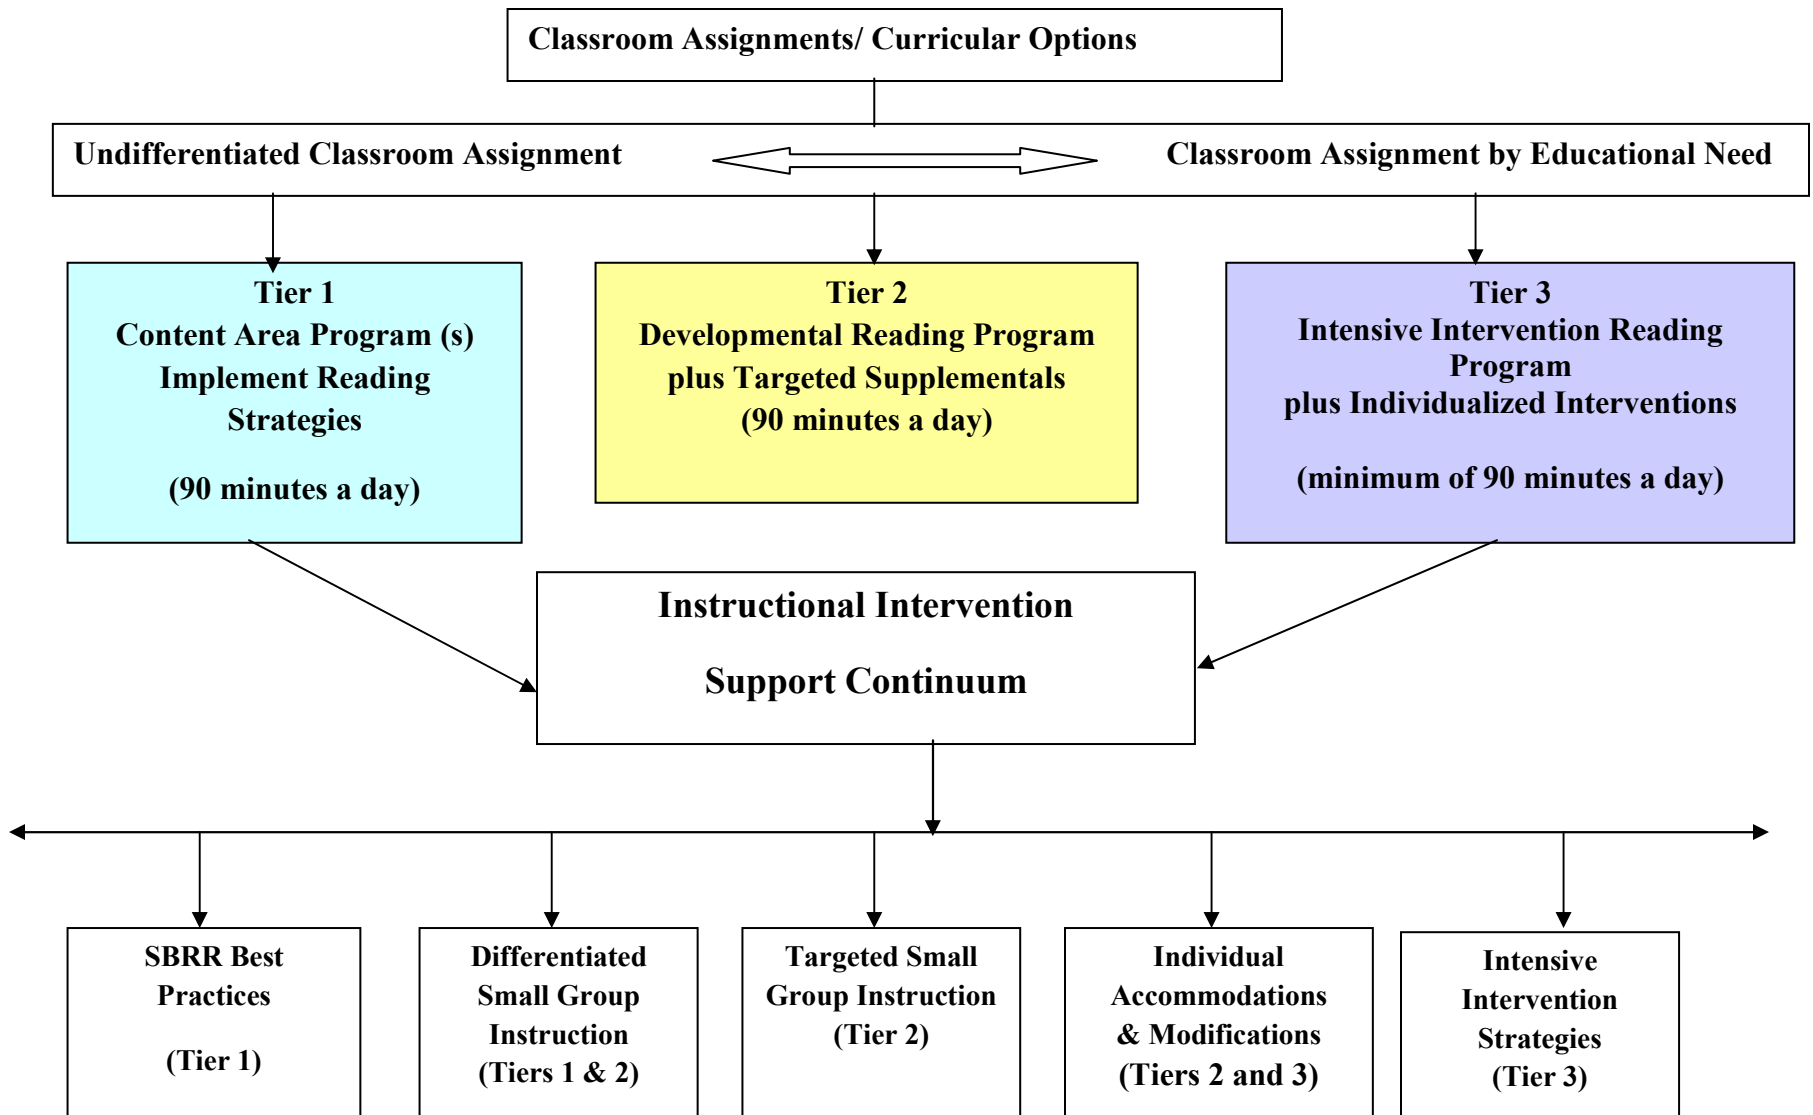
Classroom Assignments/ Curricular Options

Undifferentiated Classroom Assignment

Classroom Assignment by Educational Need

Tier 1
Content Area Program (s)
Implement Reading Strategies

(90 minutes a day)

Tier 2
Developmental Reading Program
plus Targeted Supplementals
(90 minutes a day)

Tier 3
Intensive Intervention Reading Program
plus Individualized Interventions

(minimum of 90 minutes a day)

Instructional Intervention

Support Continuum

SBRR Best Practices

(Tier 1)

Differentiated Small Group Instruction
(Tiers 1 & 2)

Targeted Small Group Instruction
(Tier 2)

Individual Accommodations & Modifications
(Tiers 2 and 3)

Intensive Intervention Strategies
(Tier 3)